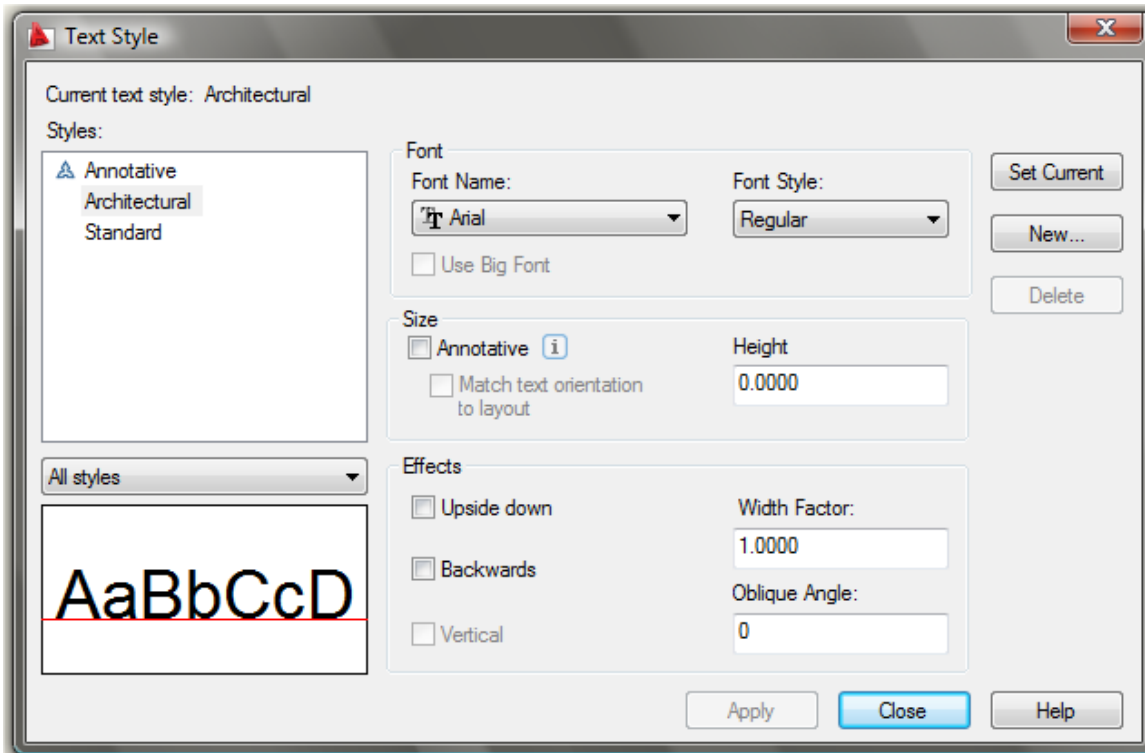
Text Style

Current text style: Architectural

Styles:

Annotative
Architectural
Standard

All styles

AaBbCcD

Font
Font Name:
Arial
Use Big Font
Font Style:
Regular

Size
Annotative
Match text orientation to layout
Height
0.0000

Effects
Upside down
Backwards
Vertical
Width Factor:
1.0000
Oblique Angle:
0

Set Current
New...
Delete

Apply
Close
Help